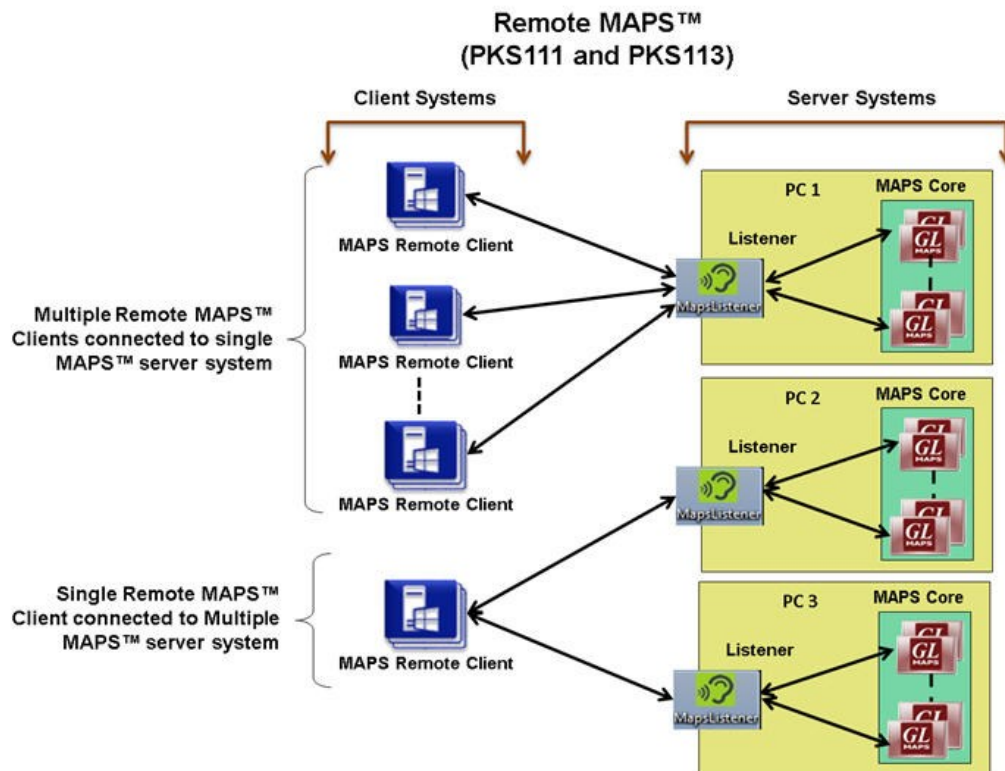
Remote MAPS™
(PKS111 and PKS113)

Client Systems

Server Systems

Multiple Remote MAPS™ Clients connected to single MAPS™ server system

MAPS Remote Client

MAPS Remote Client

MAPS Remote Client

Single Remote MAPS™ Client connected to Multiple MAPS™ server system

MAPS Remote Client

PC 1

MAPS Core

Listener

MapsListener

GL MAPS

GL MAPS

PC 2

MAPS Core

Listener

MapsListener

GL MAPS

GL MAPS

PC 3

MAPS Core

Listener

MapsListener

GL MAPS

GL MAPS